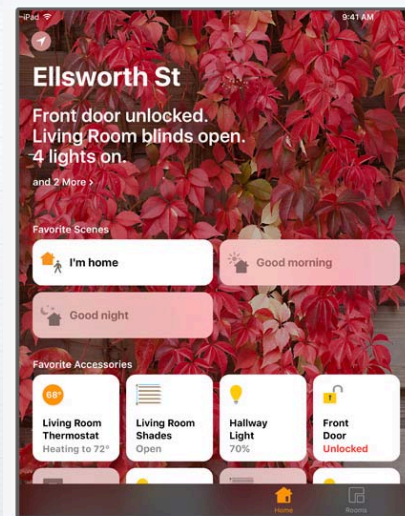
iPad
9:41 AM

Ellsworth St

Front door unlocked.
Living Room blinds open.
4 lights on.

and 2 More >

Favorite Scenes

I'm home

Good morning

Good night

Favorite Accessories

68°
Living Room Thermostat
Heating to 72°

Living Room Shades
Open

Hallway Light
70%

Front Door
Unlocked

Home

Rooms